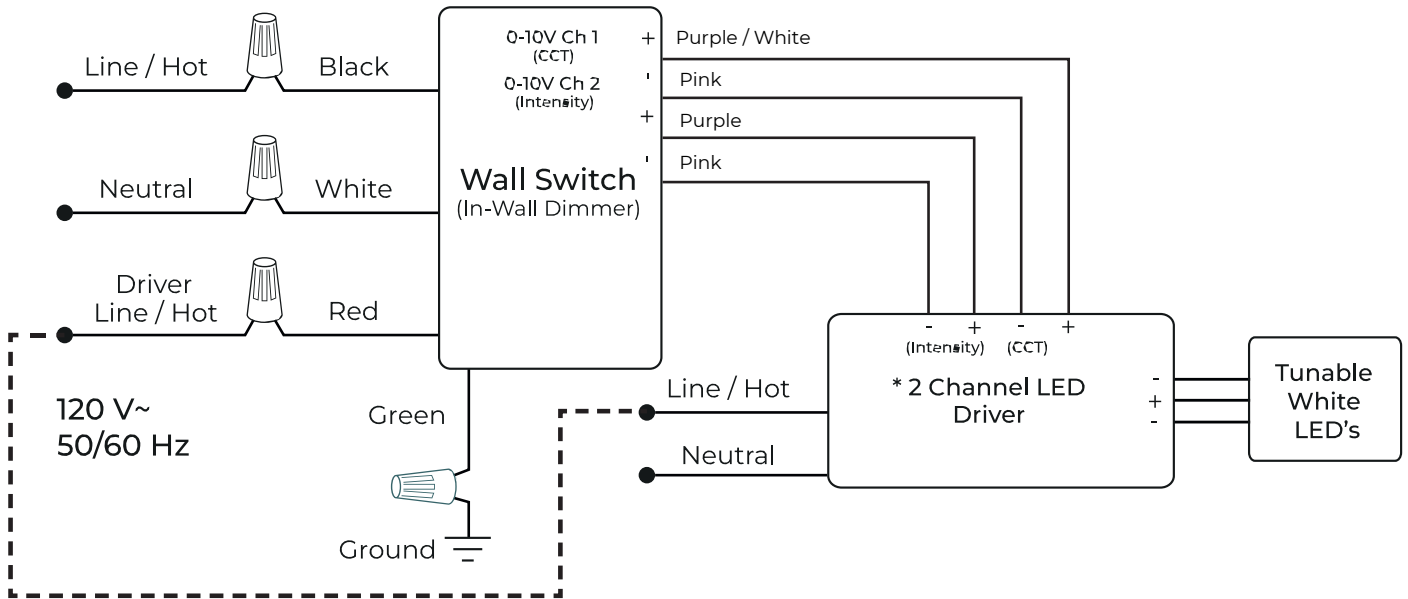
Line / Hot
Black
Neutral
White
Driver Line / Hot
Red

0-10V Ch 1 (CCT)
0-10V Ch 2 (Intensity)
Wall Switch
(In-Wall Dimmer)

+ Purple / White
' Pink
+ Purple
' Pink

120 V~
50/60 Hz

Green
Ground

Line / Hot
Neutral

- + - +
(Intensity) (CCT)
* 2 Channel LED Driver

-
+
-

Tunable White LED's